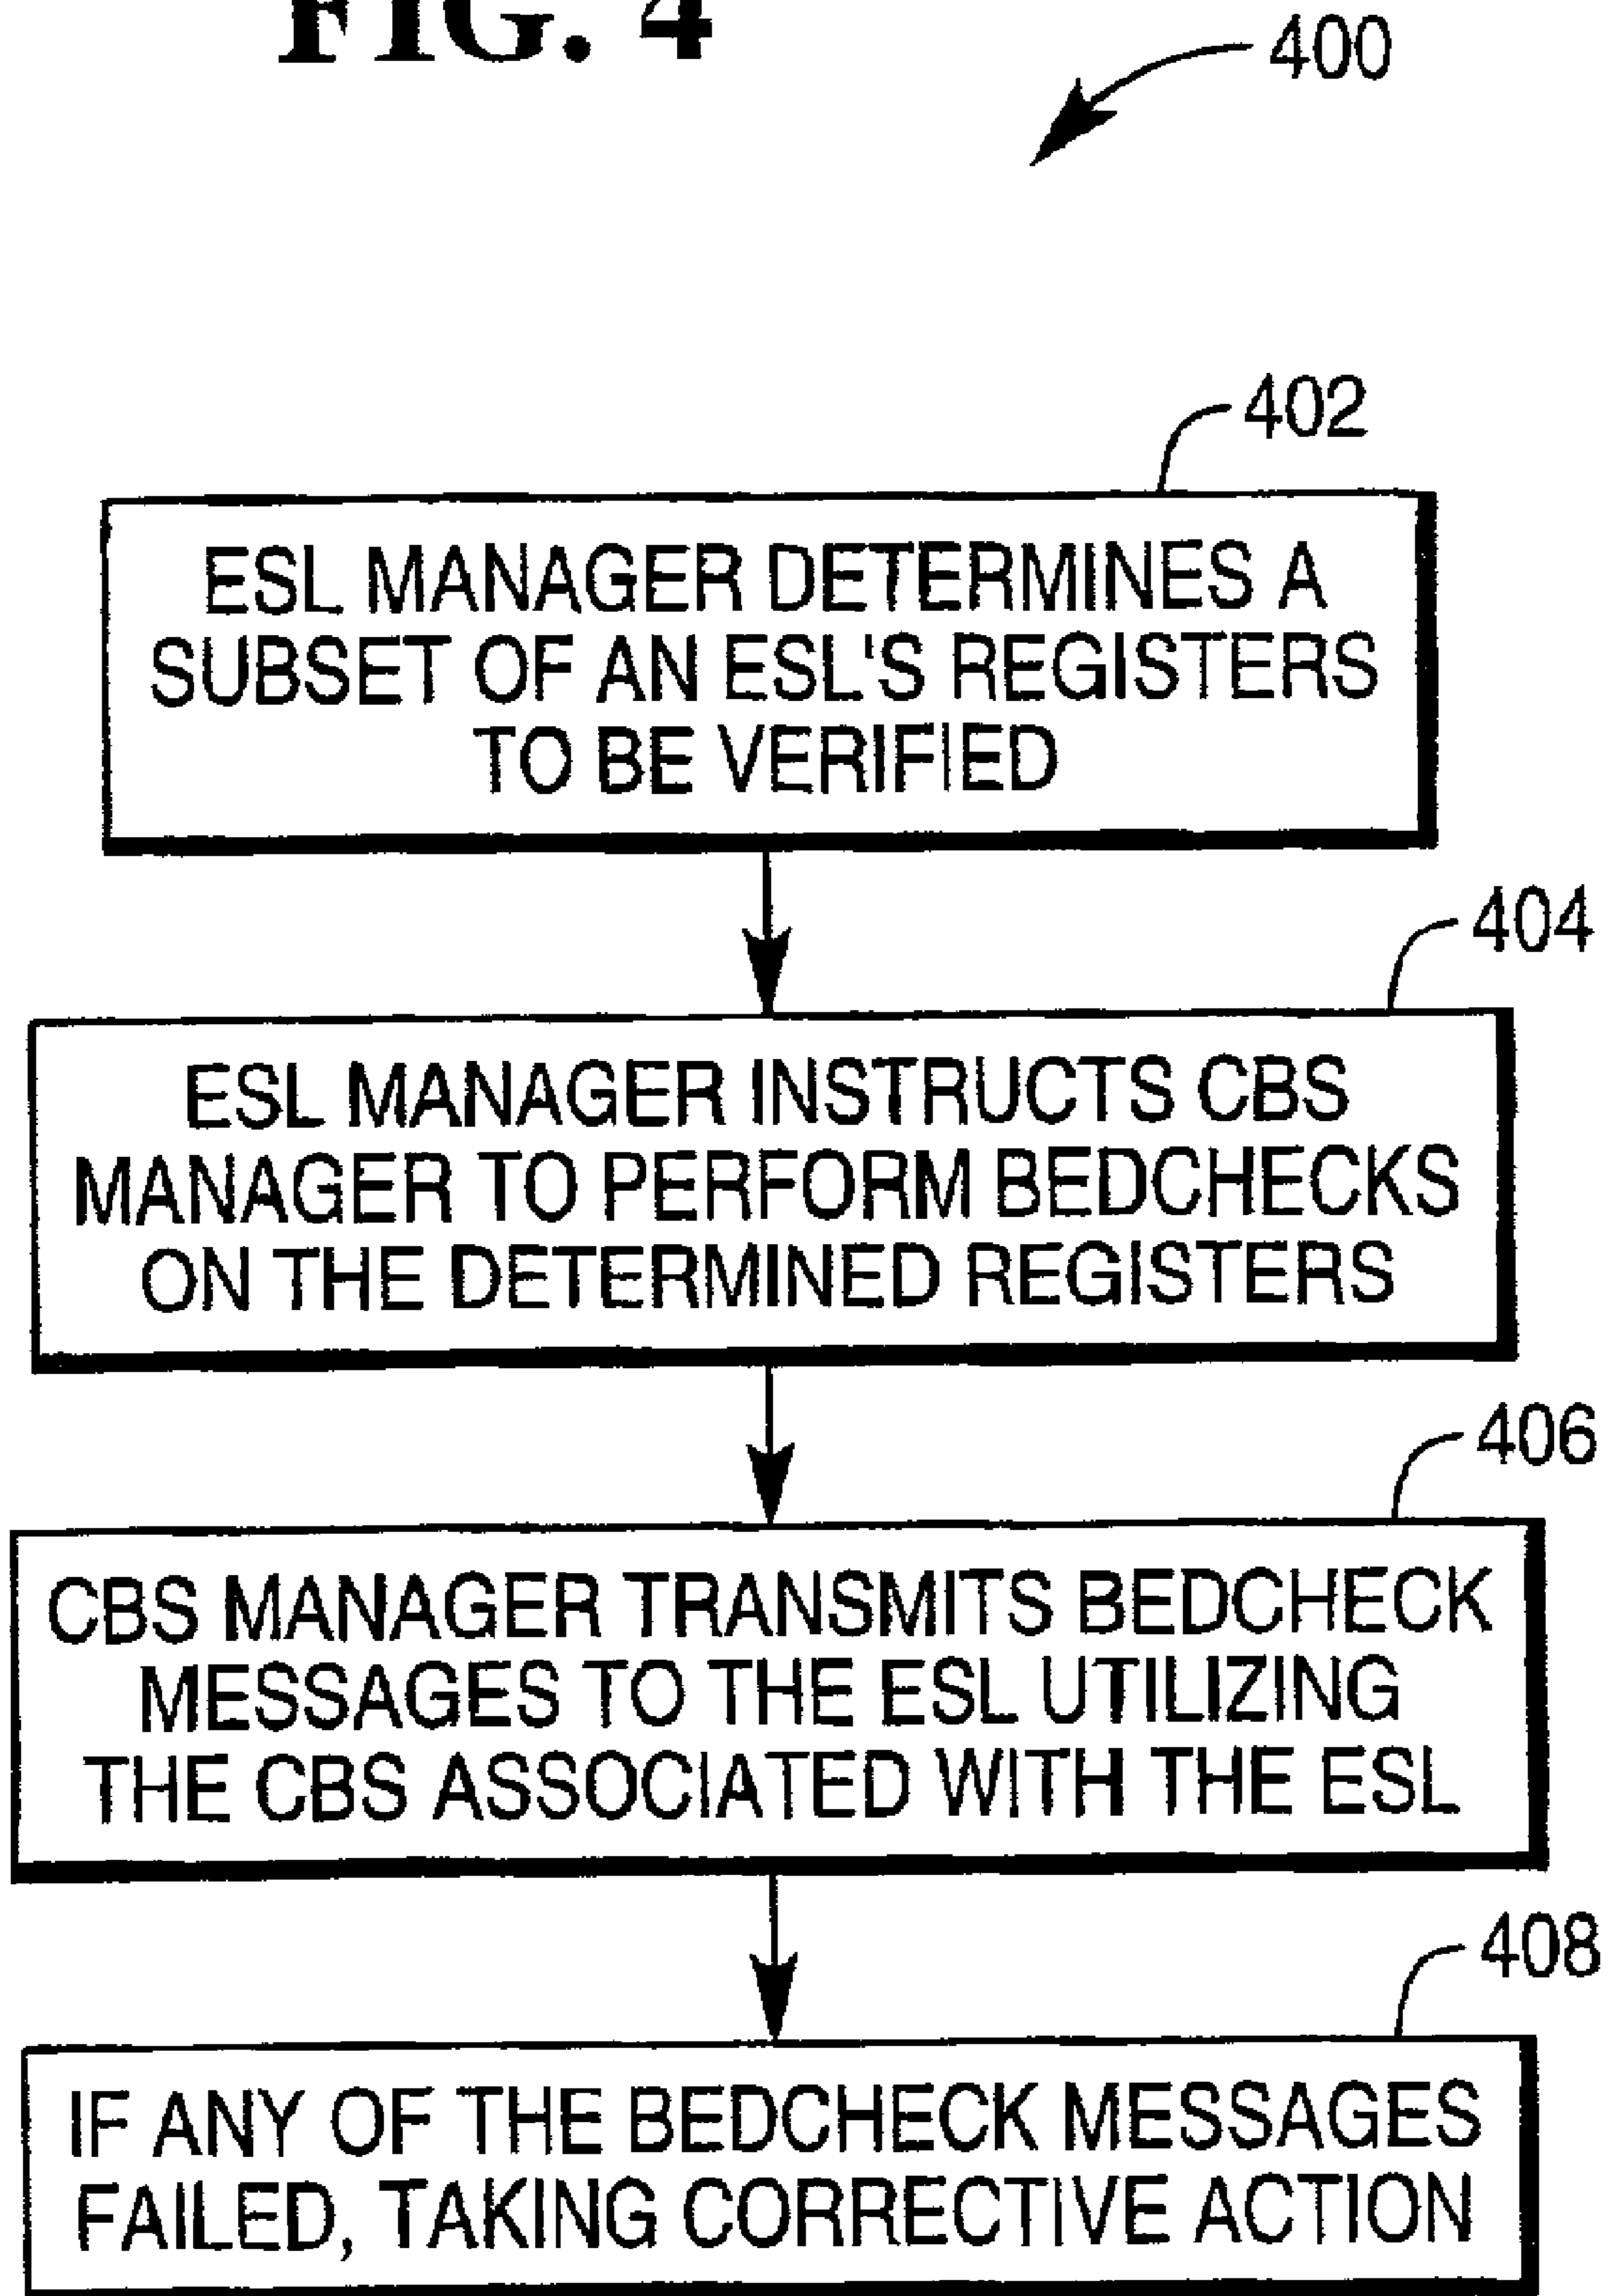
FIG. 4

400

402

ESL MANAGER DETERMINES A SUBSET OF AN ESL'S REGISTERS TO BE VERIFIED

404

ESL MANAGER INSTRUCTS CBS MANAGER TO PERFORM BEDCHECKS ON THE DETERMINED REGISTERS

406

CBS MANAGER TRANSMITS BEDCHECK MESSAGES TO THE ESL UTILIZING THE CBS ASSOCIATED WITH THE ESL

408

IF ANY OF THE BEDCHECK MESSAGES FAILED, TAKING CORRECTIVE ACTION